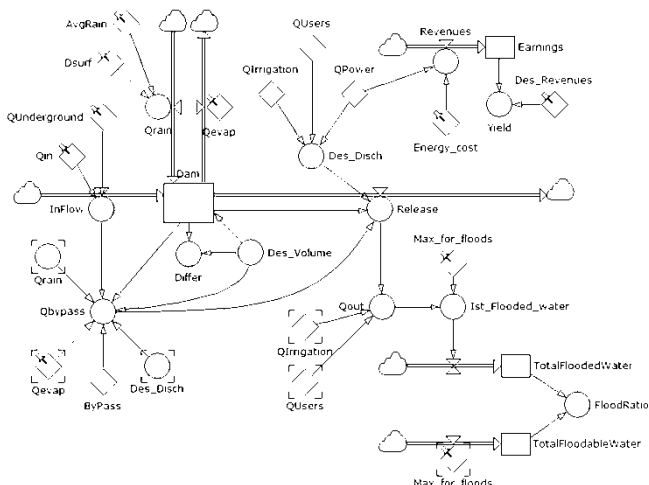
AvgRain
Dsurf
QUnderground
Qin
Qrain
Qevap
QUsers
QIrrigation
QPower
Revenues
Earnings
Des_Revenues
Yield
Energy_cost
Des_Disch
InFlow
Dam
Release
Differ
Des_Volume
Max_for_floods
Qrain
Qbypass
Qout
Ist_Flooded_water
QIrrigation
Qevap
Des_Disch
QUsers
ByPass
TotalFloodedWater
FloodRatio
TotalFloodableWater
Max_for_floods